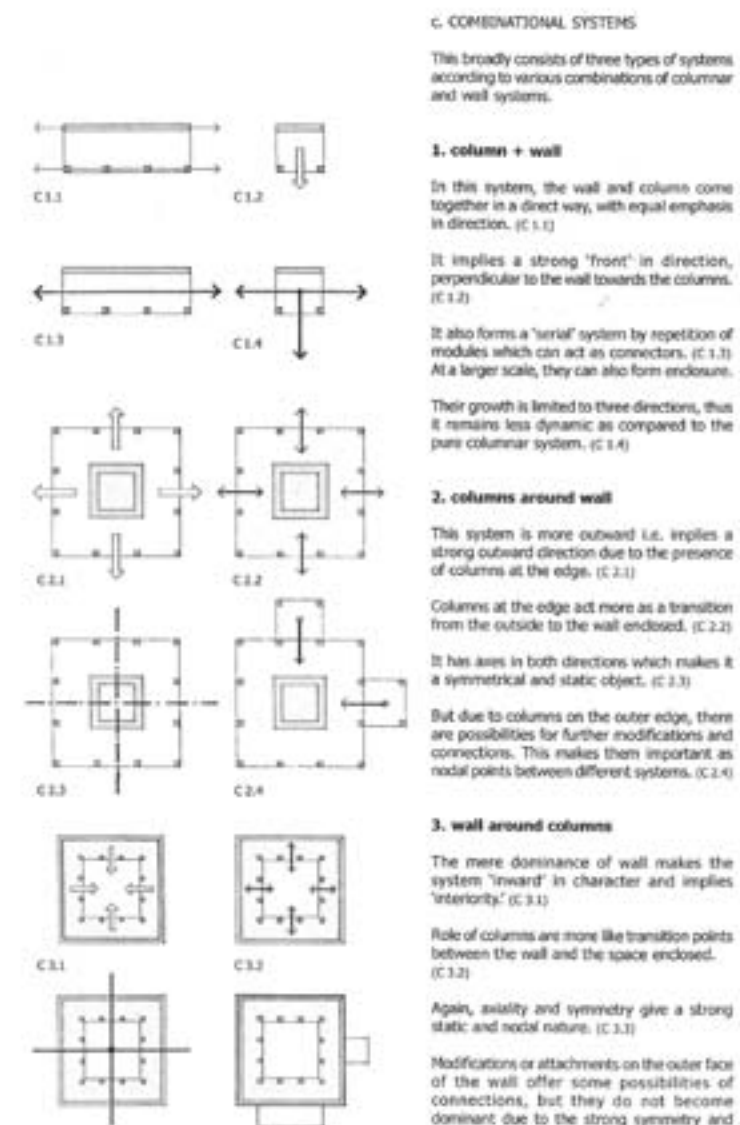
C1.1

C1.2

C1.3

C1.4

C2.1

C2.2

C2.3

C2.4

C3.1

C3.2

c. COMBINATIONAL SYSTEMS

This broadly consists of three types of systems according to various combinations of columnar and wall systems.

1. column + wall

In this system, the wall and column come together in a direct way, with equal emphasis in direction. (C 1.1)

It implies a strong 'front' in direction, perpendicular to the wall towards the columns. (C 1.2)

It also forms a 'serial' system by repetition of modules which can act as connectors. (C 1.3) At a larger scale, they can also form enclosure.

Their growth is limited to three directions, thus it remains less dynamic as compared to the pure columnar system. (C 1.4)

2. columns around wall

This system is more outward i.e. implies a strong outward direction due to the presence of columns at the edge. (C 2.1)

Columns at the edge act more as a transition from the outside to the wall enclosed. (C 2.2)

It has axes in both directions which makes it a symmetrical and static object. (C 2.3)

But due to columns on the outer edge, there are possibilities for further modifications and connections. This makes them important as nodal points between different systems. (C 2.4)

3. wall around columns

The mere dominance of wall makes the system 'inward' in character and implies 'interiority.' (C 3.1)

Role of columns are more like transition points between the wall and the space enclosed. (C 3.2)

Again, axiality and symmetry give a strong static and nodal nature. (C 3.3)

Modifications or attachments on the outer face of the wall offer some possibilities of connections, but they do not become dominant due to the strong symmetry and